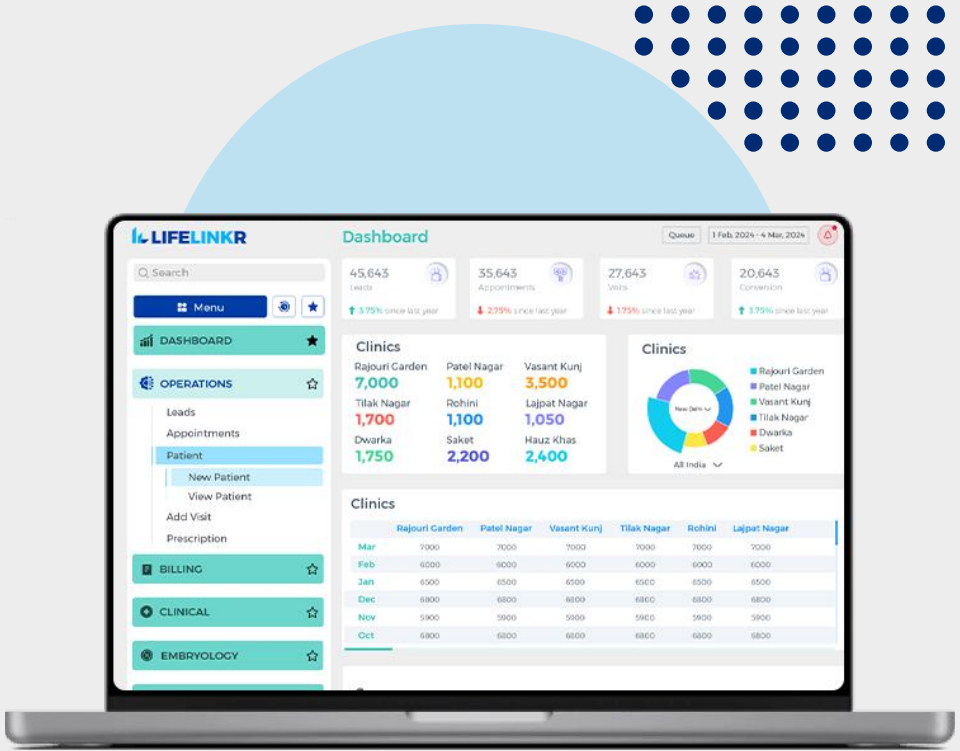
LIFELINKR

Search

Menu

DASHBOARD

OPERATIONS

Leads

Appointments

Patient

New Patient

View Patient

Add Visit

Prescription

BILLING

CLINICAL

EMBRYOLOGY

Dashboard

Queue

1 Feb, 2024 - 4 Mar, 2024

45,643
Leads
3.75% since last year

35,643
Appointments
2.75% since last year

27,643
Visits
1.75% since last year

20,643
Conversion
3.75% since last year

Clinics

Rajouri Garden
7,000

Patel Nagar
1,100

Vasant Kunj
3,500

Tilak Nagar
1,700

Rohini
1,100

Lajpat Nagar
1,050

Dwarka
1,750

Saket
2,200

Hauz Khas
2,400

Clinics

New Delhi

All India

Rajouri Garden
Patel Nagar
Vasant Kunj
Tilak Nagar
Dwarka
Saket

Clinics

| | Rajouri Garden | Patel Nagar | Vasant Kunj | Tilak Nagar | Rohini | Lajpat Nagar |
|---|---|---|---|---|---|---|
| Mar | 7000 | 7000 | 7000 | 7000 | 7000 | 7000 |
| Feb | 6000 | 6000 | 6000 | 6000 | 6000 | 6000 |
| Jan | 6500 | 6500 | 6500 | 6500 | 6500 | 6500 |
| Dec | 6800 | 6800 | 6800 | 6800 | 6800 | 6800 |
| Nov | 5900 | 5900 | 5900 | 5900 | 5900 | 5900 |
| Oct | 6800 | 6800 | 6800 | 6800 | 6800 | 6800 |